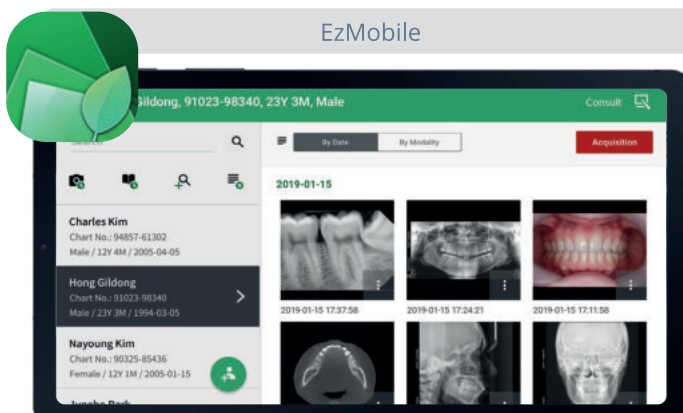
EzMobile

Gildong, 91023-98340, 23Y 3M, Male

Consult

Search

By Date

By Modality

Acquisition

2019-01-15

Charles Kim
Chart No.: 94857-61302
Male / 12Y 4M / 2005-04-05

Hong Gildong
Chart No.: 91023-98340
Male / 23Y 3M / 1994-03-05

Nayoung Kim
Chart No.: 90325-85436
Female / 12Y 1M / 2005-01-15

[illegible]

2019-01-15 17:37:58

2019-01-15 17:24:21

2019-01-15 17:11:58